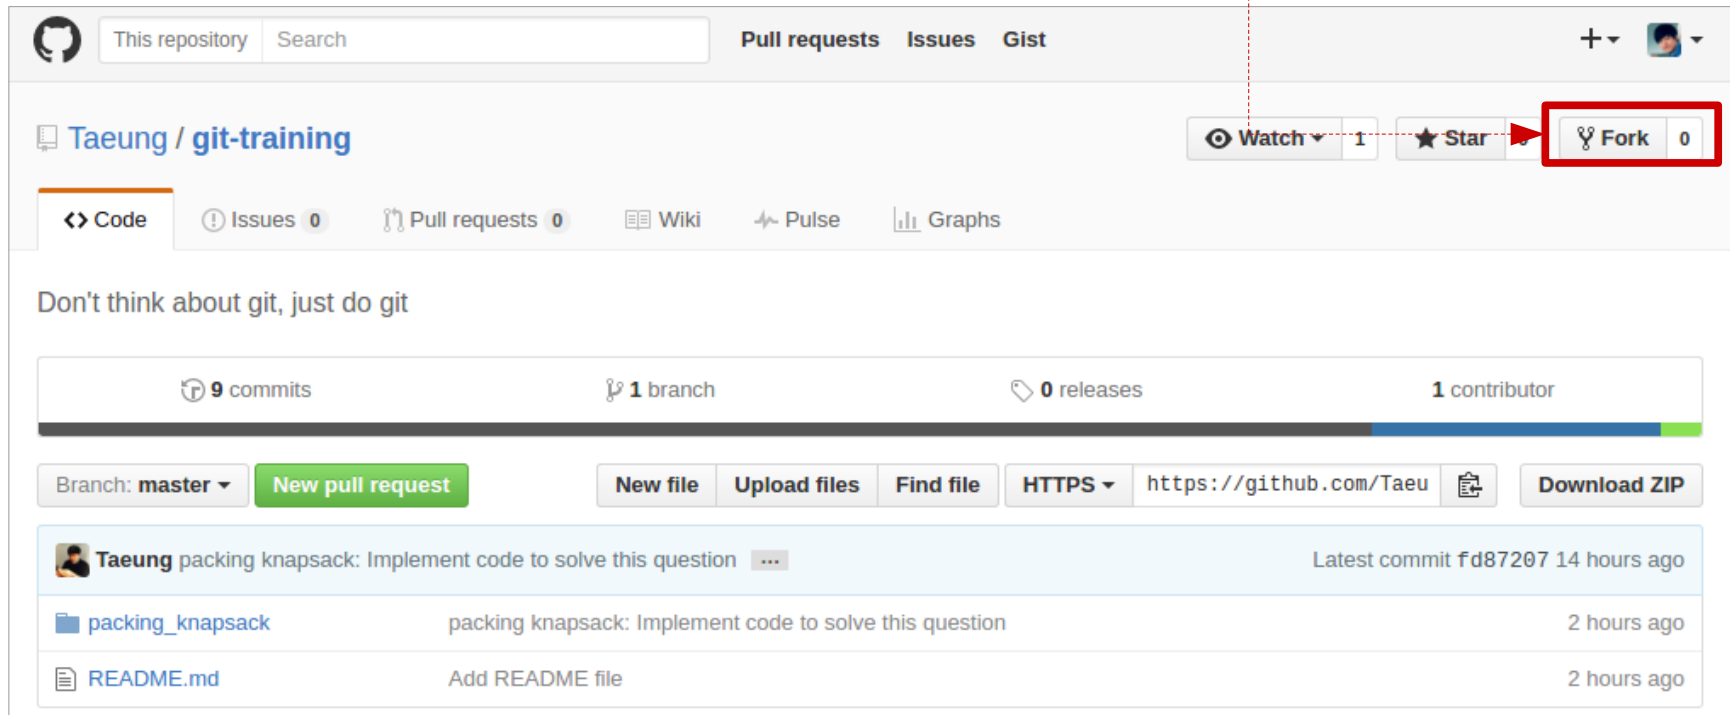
This repository Search Pull requests Issues Gist

Taeung / git-training

Watch 1 Star 0 Fork 0

Code Issues 0 Pull requests 0 Wiki Pulse Graphs

Don't think about git, just do git

9 commits 1 branch 0 releases 1 contributor

Branch: master New pull request New file Upload files Find file HTTPS https://github.com/Taeu Download ZIP

Taeung packing knapsack: Implement code to solve this question ... Latest commit fd87207 14 hours ago

packing_knapsack packing knapsack: Implement code to solve this question 2 hours ago

README.md Add README file 2 hours ago